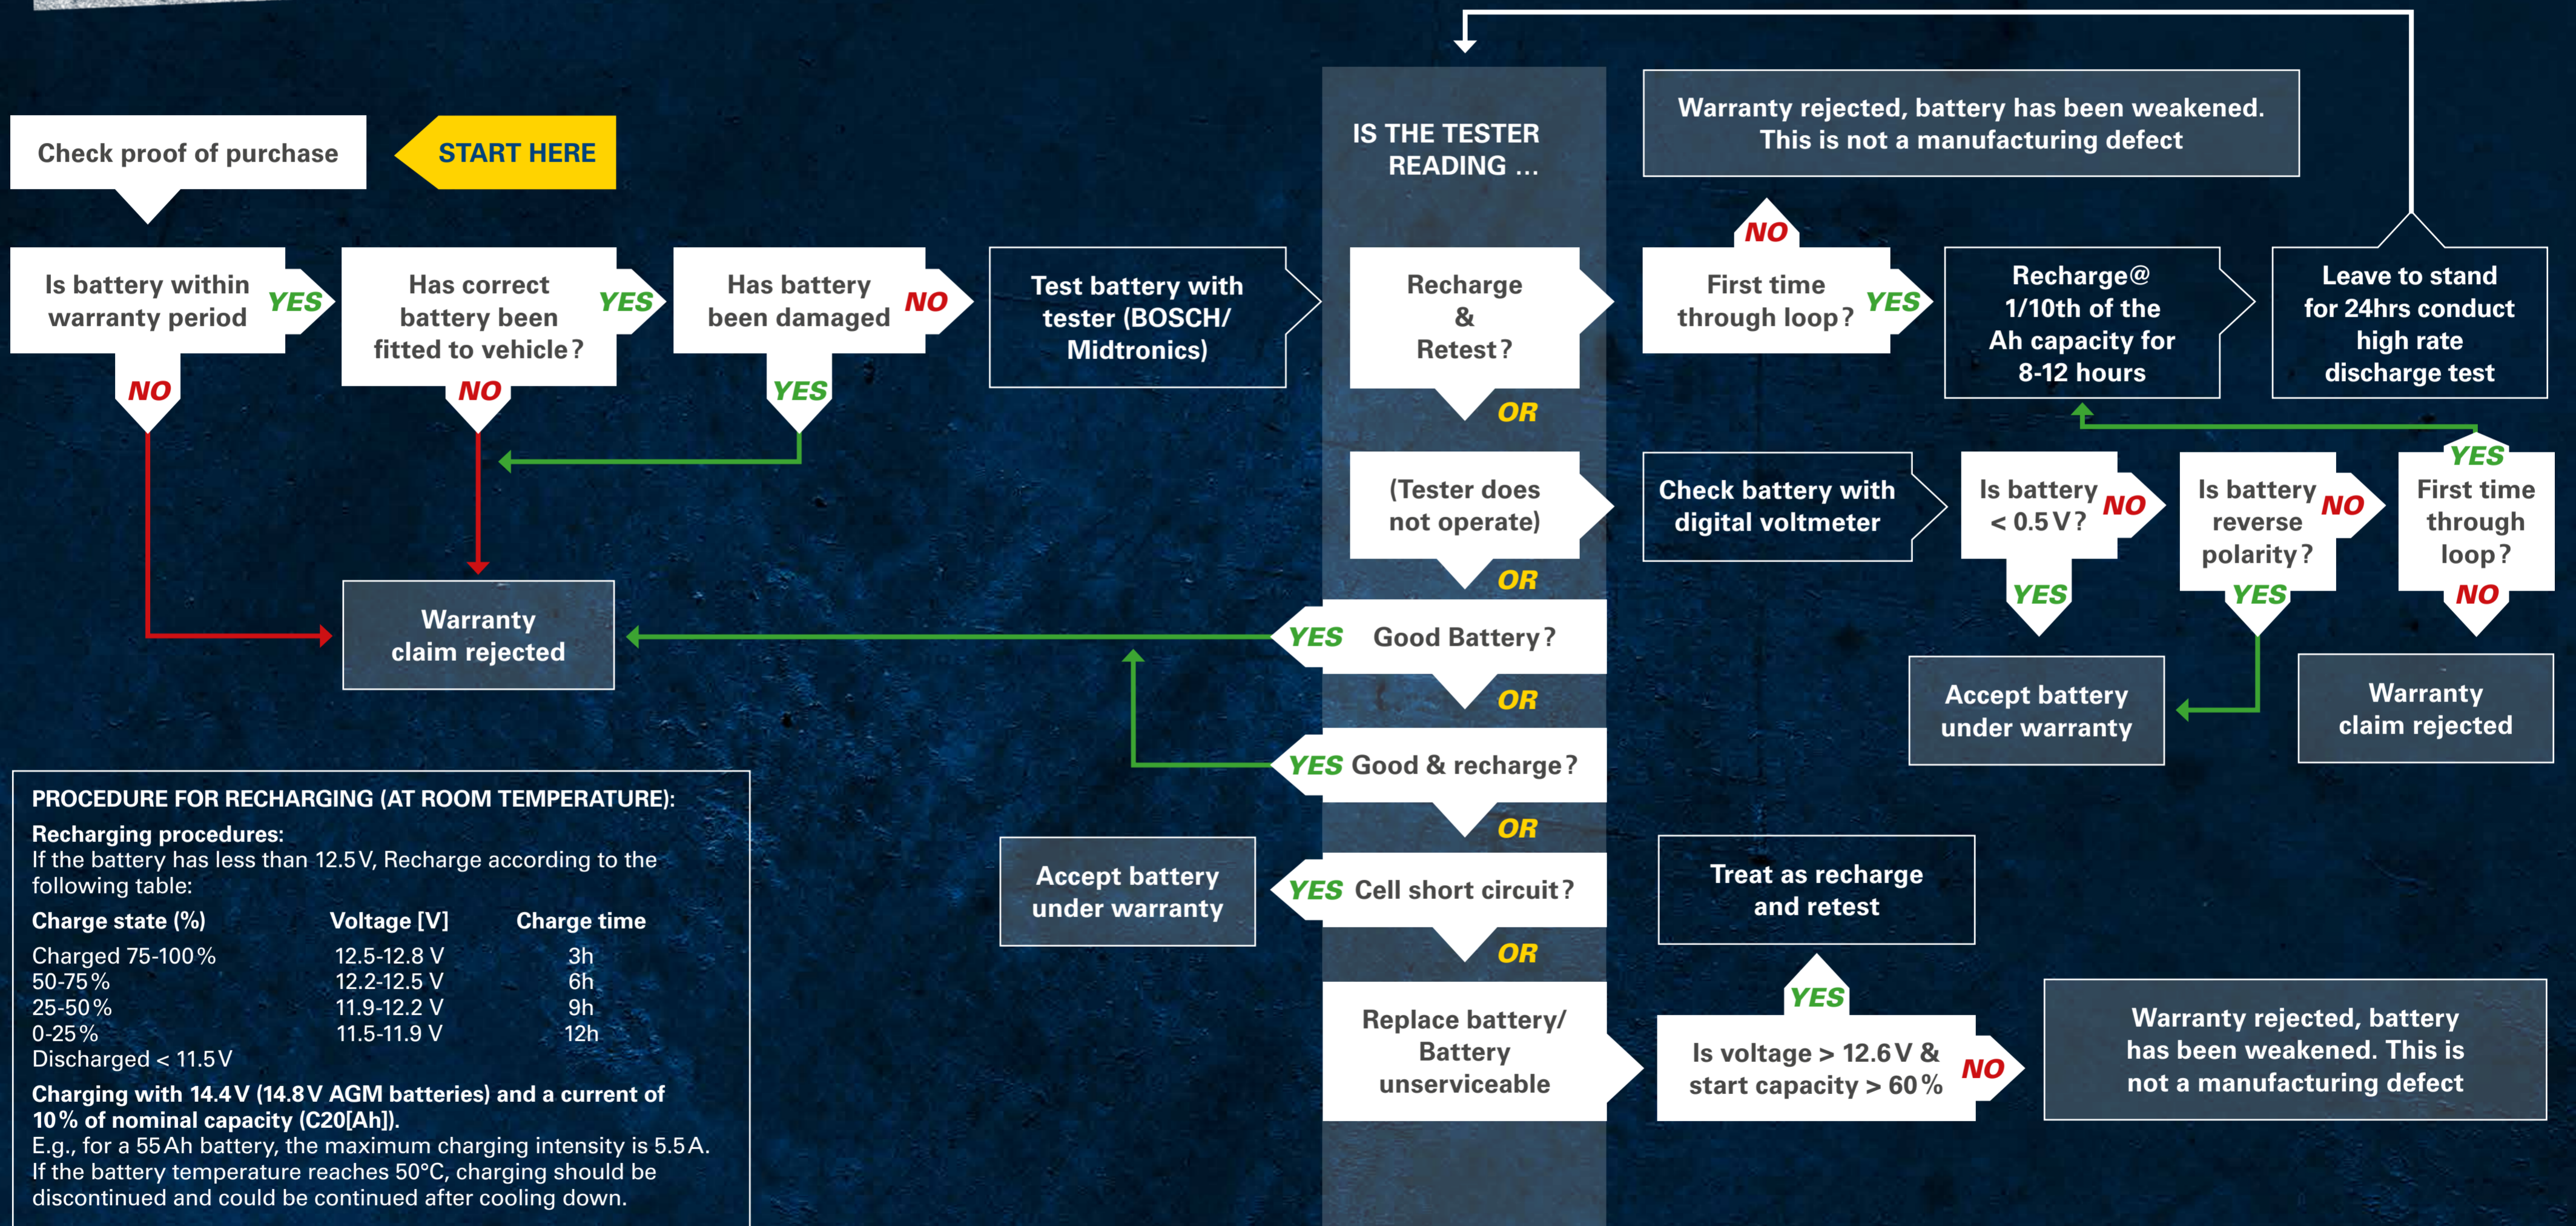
Check proof of purchase

START HERE

Is battery within warranty period

YES

NO

Has correct battery been fitted to vehicle?

YES

NO

Has battery been damaged

NO

YES

Test battery with tester (BOSCH/ Midtronics)

Warranty claim rejected

IS THE TESTER READING ...

Recharge & Retest?

OR

(Tester does not operate)

OR

YES Good Battery?

OR

YES Good & recharge?

OR

YES Cell short circuit?

OR

Replace battery/ Battery unserviceable

Accept battery under warranty

Warranty rejected, battery has been weakened. This is not a manufacturing defect

NO

First time through loop?

YES

Recharge@ 1/10th of the Ah capacity for 8-12 hours

Leave to stand for 24hrs conduct high rate discharge test

Check battery with digital voltmeter

Is battery < 0.5 V?

NO

YES

Is battery reverse polarity?

NO

YES

YES

First time through loop?

NO

Accept battery under warranty

Warranty claim rejected

Treat as recharge and retest

YES

Is voltage > 12.6 V & start capacity > 60 %

NO

Warranty rejected, battery has been weakened. This is not a manufacturing defect

PROCEDURE FOR RECHARGING (AT ROOM TEMPERATURE):
Recharging procedures:
If the battery has less than 12.5 V, Recharge according to the following table:

| Charge state (%) | Voltage [V] | Charge time |
|---|---|---|
| Charged 75-100 % | 12.5-12.8 V | 3h |
| 50-75 % | 12.2-12.5 V | 6h |
| 25-50 % | 11.9-12.2 V | 9h |
| 0-25 % | 11.5-11.9 V | 12h |
| Discharged < 11.5 V | | |

Charging with 14.4 V (14.8 V AGM batteries) and a current of 10 % of nominal capacity (C20[Ah]).
E.g., for a 55 Ah battery, the maximum charging intensity is 5.5 A.
If the battery temperature reaches 50°C, charging should be discontinued and could be continued after cooling down.